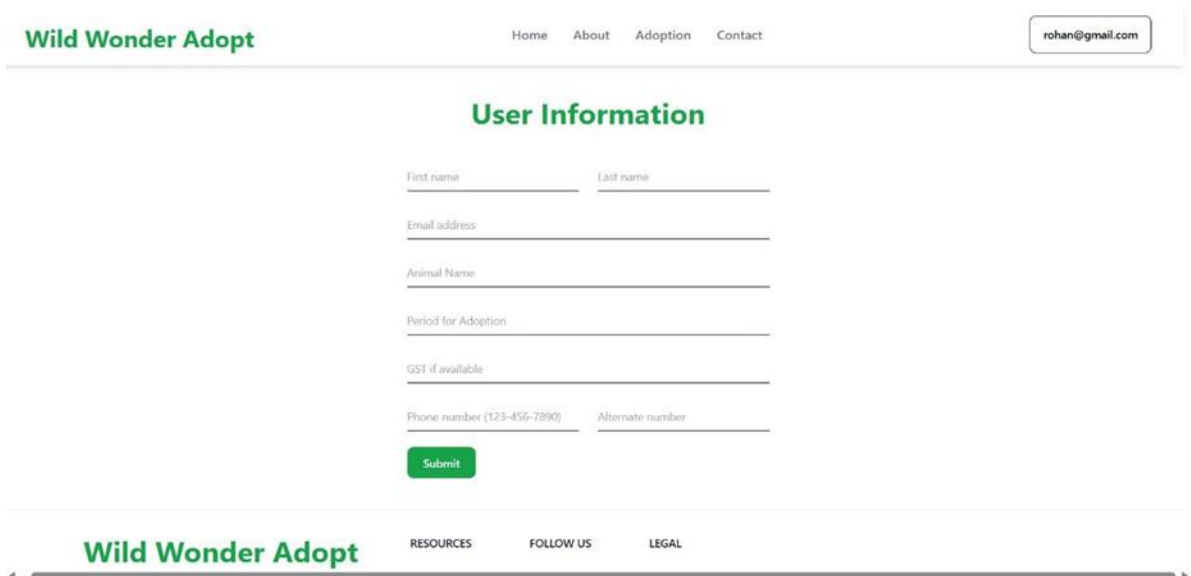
Wild Wonder Adopt

Home About Adoption Contact

rohan@gmail.com

User Information

First name

Last name

Email address

Animal Name

Period for Adoption

GST if available

Phone number (123-456-7890)

Alternate number

Submit

Wild Wonder Adopt

RESOURCES

FOLLOW US

LEGAL